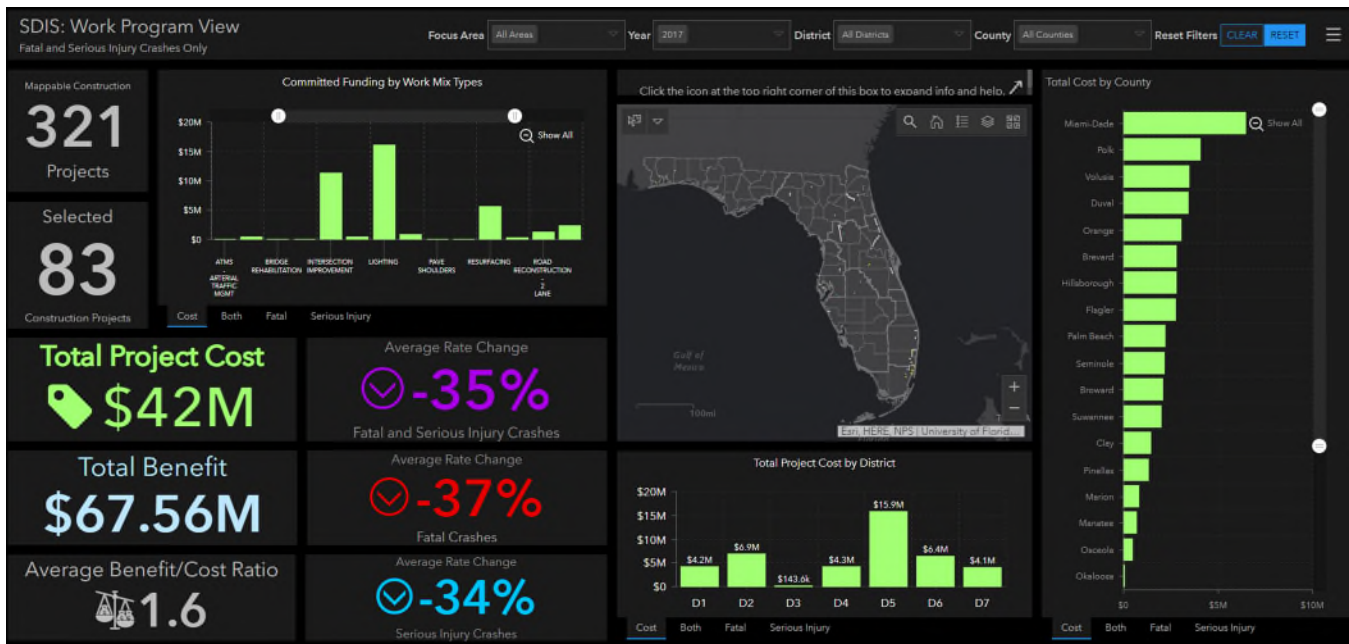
SDIS: Work Program View
Fatal and Serious Injury Crashes Only

Focus Area All Areas Year 2017 District All Districts County All Counties Reset Filters CLEAR RESET

Mappable Construction
321
Projects

Selected
83
Construction Projects

Committed Funding by Work Mix Types
Show All
$20M
$15M
$10M
$5M
$0
ATMS
ARTERIAL TRAFFIC MGMT
BRIDGE REHABILITATION
INTERSECTION IMPROVEMENT
LIGHTING
PAVE SHOULDERS
RESURFACING
ROAD RECONSTRUCTION 2 LANE
Cost Both Fatal Serious Injury

Click the icon at the top right corner of this box to expand info and help.
Gulf of Mexico
100mi
Esri, HERE, NPS | University of Florid...

Total Cost by County
Show All
Miami-Dade
Polk
Volusia
Duval
Orange
Brevard
Hillsborough
Flagler
Palm Beach
Seminole
Broward
Suwannee
Clay
Pinellas
Marion
Manatee
Osceola
Okaloosa
$0 $5M $10M
Cost Both Fatal Serious Injury

Total Project Cost
$42M

Average Rate Change
-35%
Fatal and Serious Injury Crashes

Total Benefit
$67.56M

Average Rate Change
-37%
Fatal Crashes

Average Benefit/Cost Ratio
1.6

Average Rate Change
-34%
Serious Injury Crashes

Total Project Cost by District
$20M
$15M
$10M
$5M
$0
$4.2M $6.9M $143.6k $4.3M $15.9M $6.4M $4.1M
D1 D2 D3 D4 D5 D6 D7
Cost Both Fatal Serious Injury